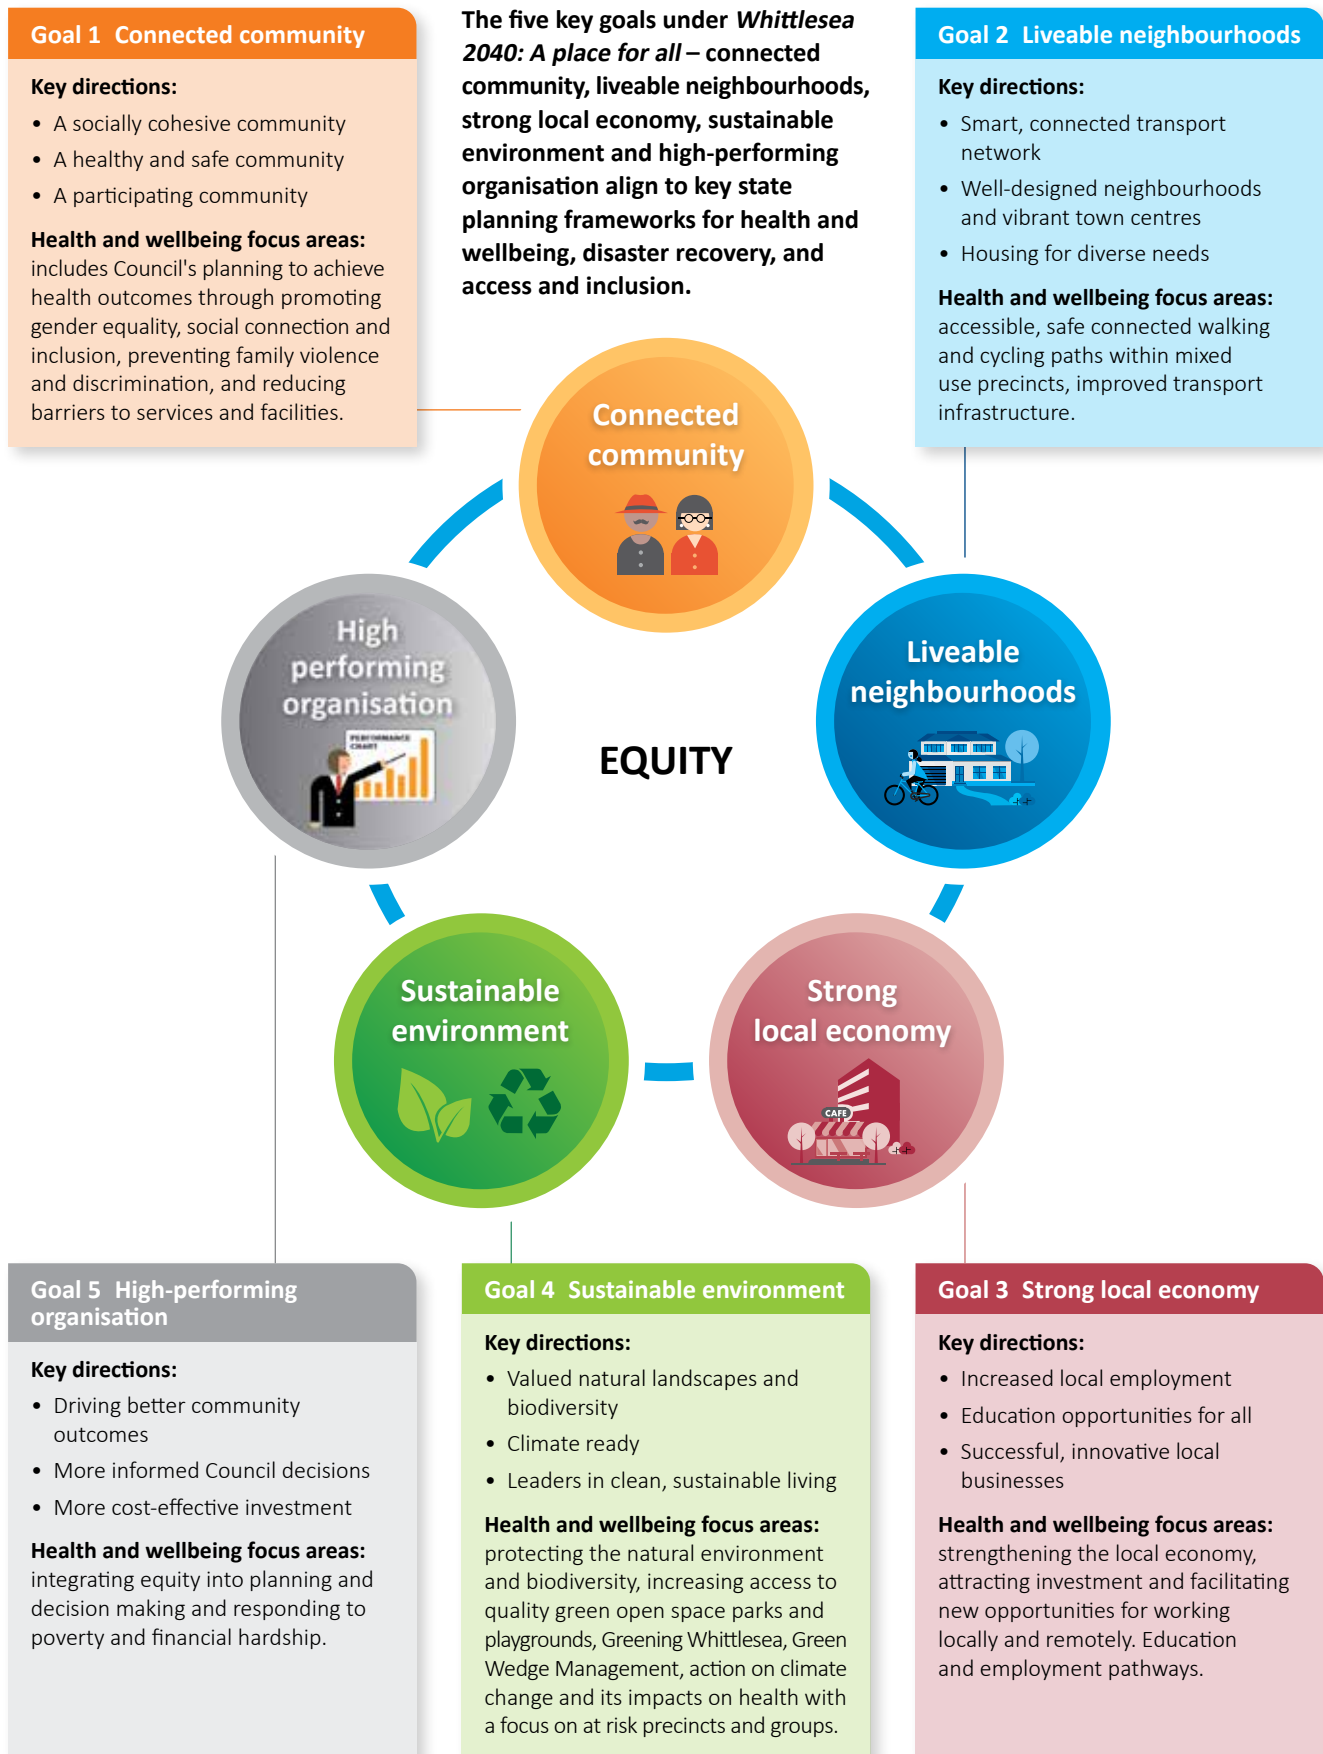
Goal 1 Connected community

Key directions:
- A socially cohesive community
- A healthy and safe community
- A participating community

Health and wellbeing focus areas: includes Council's planning to achieve health outcomes through promoting gender equality, social connection and inclusion, preventing family violence and discrimination, and reducing barriers to services and facilities.

The five key goals under *Whittlesea 2040: A place for all* – connected community, liveable neighbourhoods, strong local economy, sustainable environment and high-performing organisation align to key state planning frameworks for health and wellbeing, disaster recovery, and access and inclusion.

Goal 2 Liveable neighbourhoods

Key directions:
- Smart, connected transport network
- Well-designed neighbourhoods and vibrant town centres
- Housing for diverse needs

Health and wellbeing focus areas: accessible, safe connected walking and cycling paths within mixed use precincts, improved transport infrastructure.

Connected community

High performing organisation

PERFORMANCE CHART

EQUITY

Liveable neighbourhoods

Sustainable environment

Strong local economy

CAFE

Goal 5 High-performing organisation

Key directions:
- Driving better community outcomes
- More informed Council decisions
- More cost-effective investment

Health and wellbeing focus areas: integrating equity into planning and decision making and responding to poverty and financial hardship.

Goal 4 Sustainable environment

Key directions:
- Valued natural landscapes and biodiversity
- Climate ready
- Leaders in clean, sustainable living

Health and wellbeing focus areas: protecting the natural environment and biodiversity, increasing access to quality green open space parks and playgrounds, Greening Whittlesea, Green Wedge Management, action on climate change and its impacts on health with a focus on at risk precincts and groups.

Goal 3 Strong local economy

Key directions:
- Increased local employment
- Education opportunities for all
- Successful, innovative local businesses

Health and wellbeing focus areas: strengthening the local economy, attracting investment and facilitating new opportunities for working locally and remotely. Education and employment pathways.